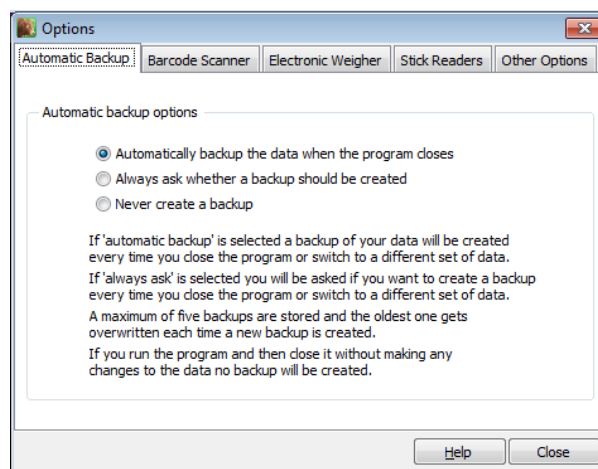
Options

Automatic Backup | Barcode Scanner | Electronic Weigher | Stick Readers | Other Options

Automatic backup options

Automatically backup the data when the program closes
Always ask whether a backup should be created
Never create a backup

If 'automatic backup' is selected a backup of your data will be created every time you close the program or switch to a different set of data.

If 'always ask' is selected you will be asked if you want to create a backup every time you close the program or switch to a different set of data.

A maximum of five backups are stored and the oldest one gets overwritten each time a new backup is created.

If you run the program and then close it without making any changes to the data no backup will be created.

Help | Close